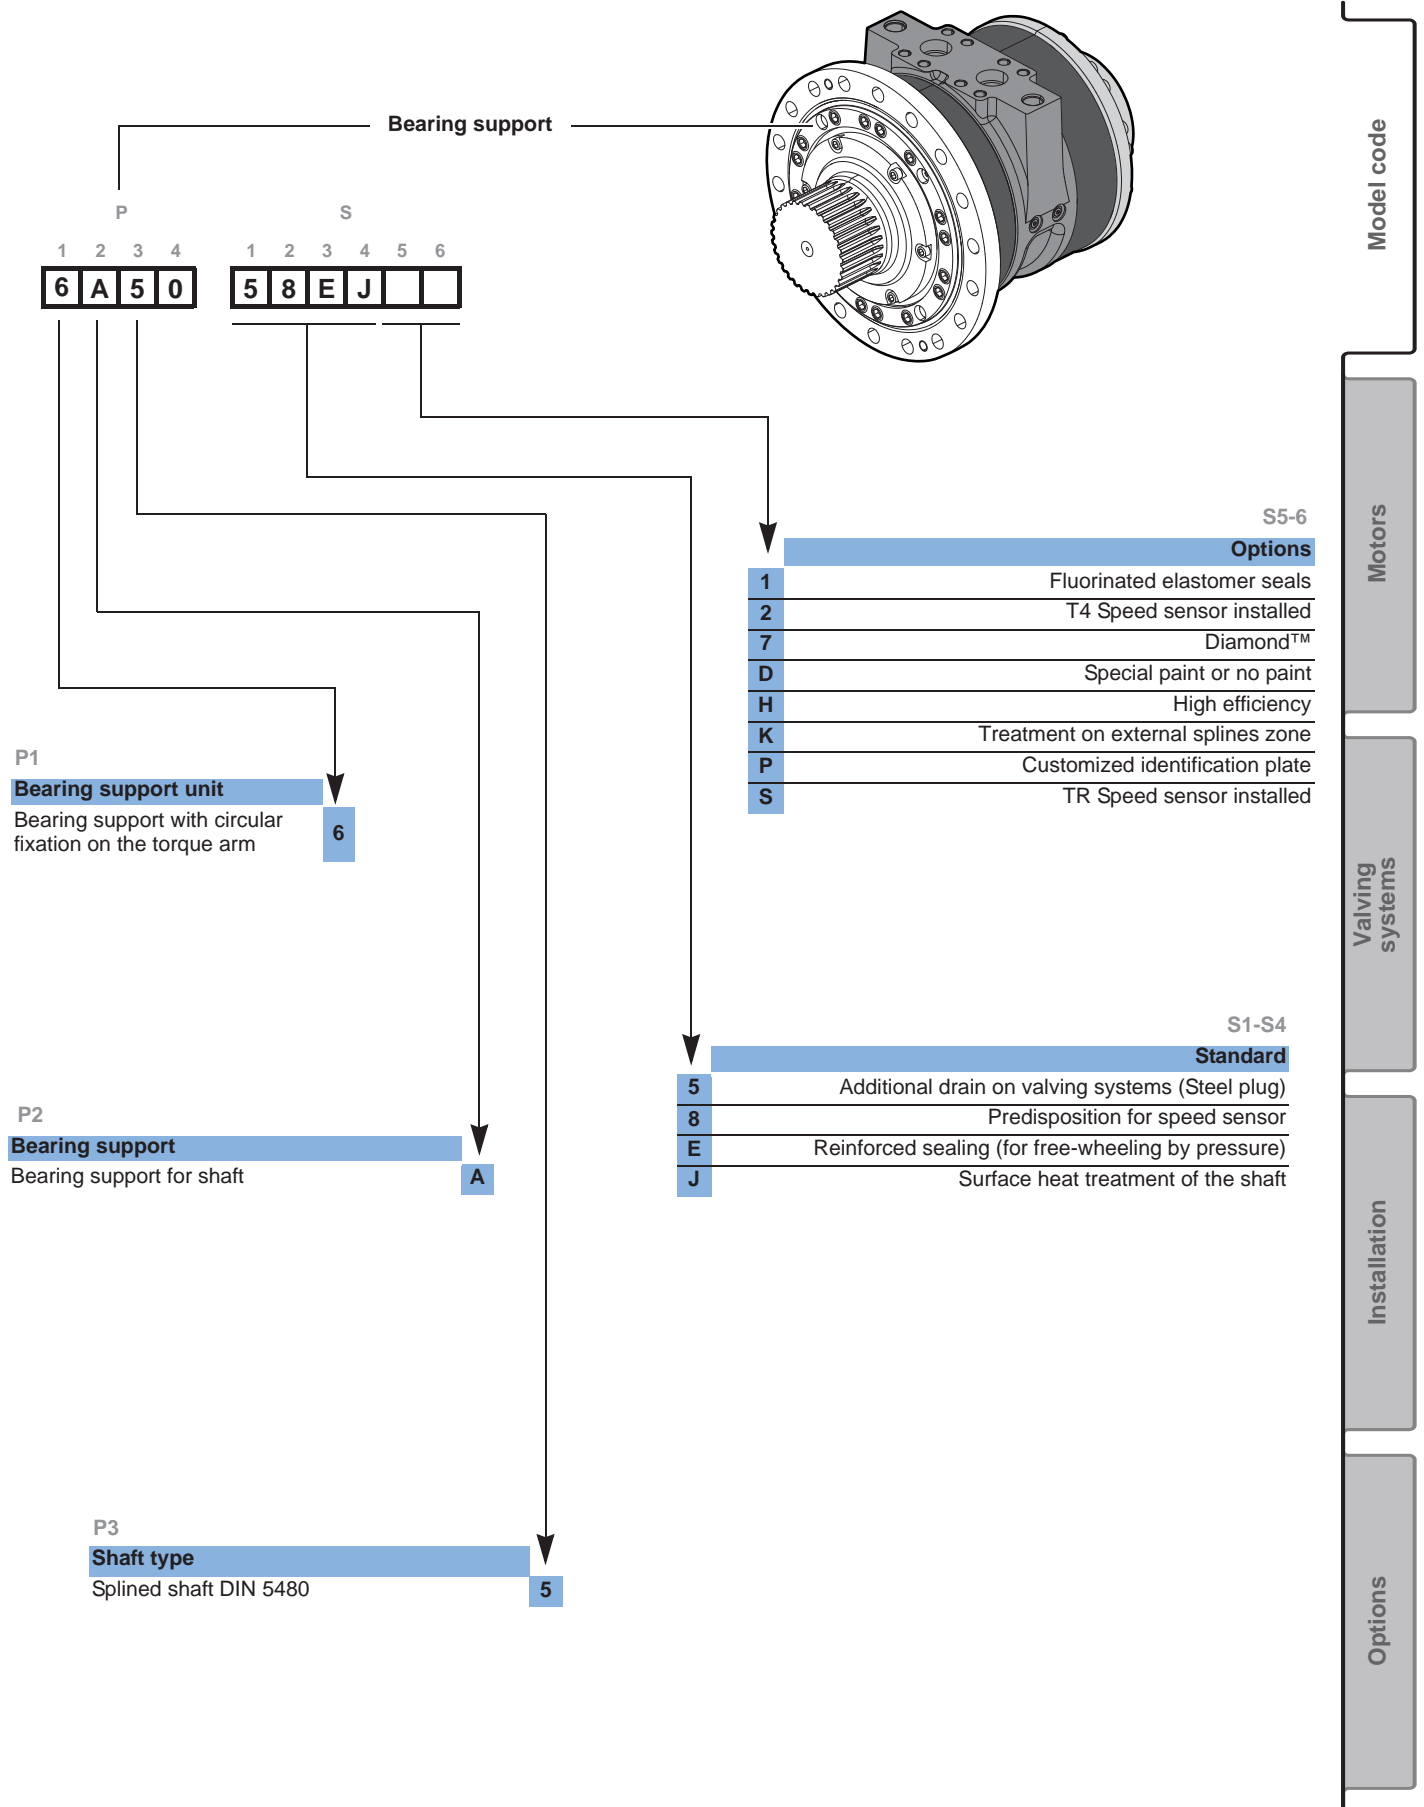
Bearing support

P

S

1 2 3 4

1 2 3 4 5 6

| 6 | A | 5 | 0 |
|---|---|---|---|

| 5 | 8 | E | J | | |
|---|---|---|---|---|---|

S5-6

**Options**

| | |
|---|---|
| 1 | Fluorinated elastomer seals |
| 2 | T4 Speed sensor installed |
| 7 | Diamond™ |
| D | Special paint or no paint |
| H | High efficiency |
| K | Treatment on external splines zone |
| P | Customized identification plate |
| S | TR Speed sensor installed |

P1

**Bearing support unit**

Bearing support with circular fixation on the torque arm 6

S1-S4

**Standard**

| | |
|---|---|
| 5 | Additional drain on valving systems (Steel plug) |
| 8 | Predisposition for speed sensor |
| E | Reinforced sealing (for free-wheeling by pressure) |
| J | Surface heat treatment of the shaft |

P2

**Bearing support**

Bearing support for shaft A

P3

**Shaft type**

Splined shaft DIN 5480 5

Model code

Motors

Valving systems

Installation

Options